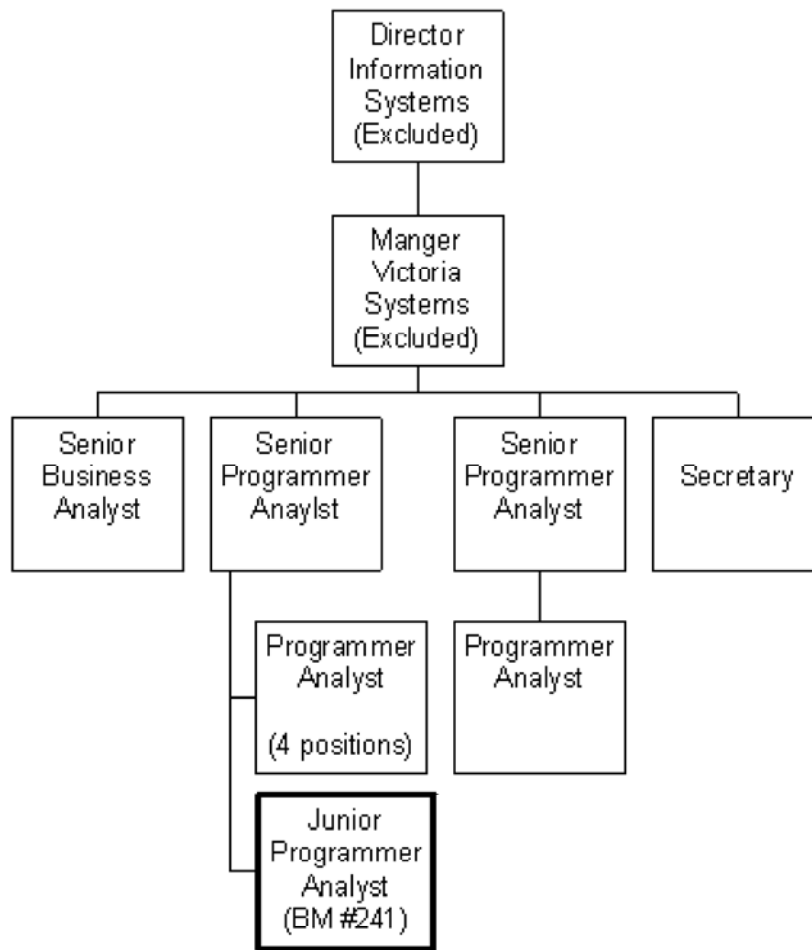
Director
Information
Systems
(Excluded)

Manger
Victoria
Systems
(Excluded)

Senior
Business
Analyst

Senior
Programmer
Anaylst

Senior
Programmer
Analyst

Secretary

Programmer
Analyst

(4 positions)

Programmer
Analyst

Junior
Programmer
Analyst
(BM #241)